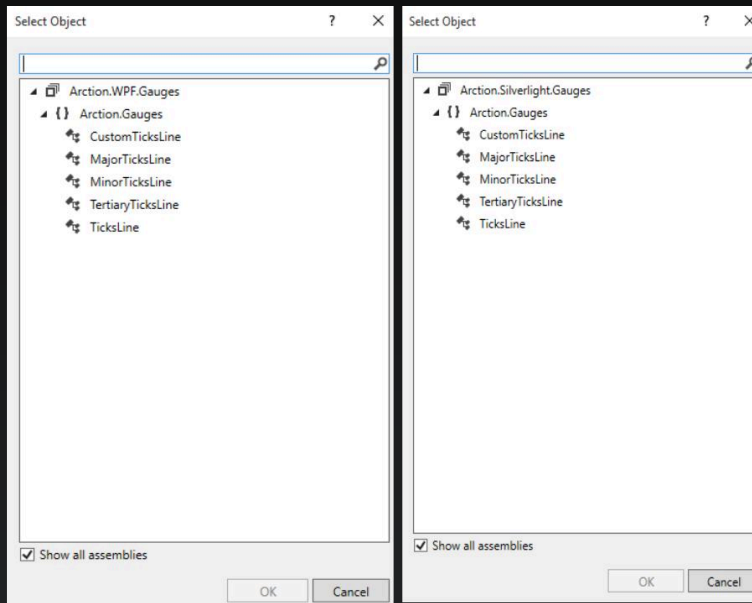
Select Object ? ×

Arction.WPF.Gauges
{ } Arction.Gauges
CustomTicksLine
MajorTicksLine
MinorTicksLine
TertiaryTicksLine
TicksLine

Show all assemblies

OK Cancel

Select Object ? ×

Arction.Silverlight.Gauges
{ } Arction.Gauges
CustomTicksLine
MajorTicksLine
MinorTicksLine
TertiaryTicksLine
TicksLine

Show all assemblies

OK Cancel